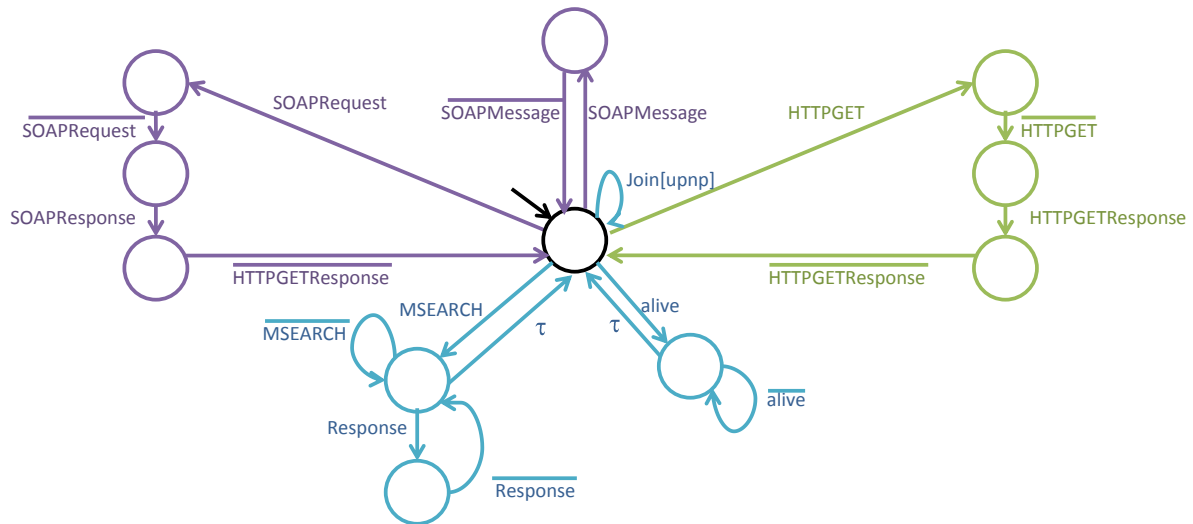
$\overline{\text{SOAPRequest}}$

SOAPRequest

$\overline{\text{SOAPMessage}}$

SOAPMessage

HTTPGET

$\overline{\text{HTTPGET}}$

Join[upnp]

SOAPResponse

HTTPGETResponse

$\overline{\text{HTTPGETResponse}}$

$\overline{\text{HTTPGETResponse}}$

MSEARCH

$\overline{\text{MSEARCH}}$

$\tau$

$\tau$

alive

$\overline{\text{alive}}$

Response

$\overline{\text{Response}}$